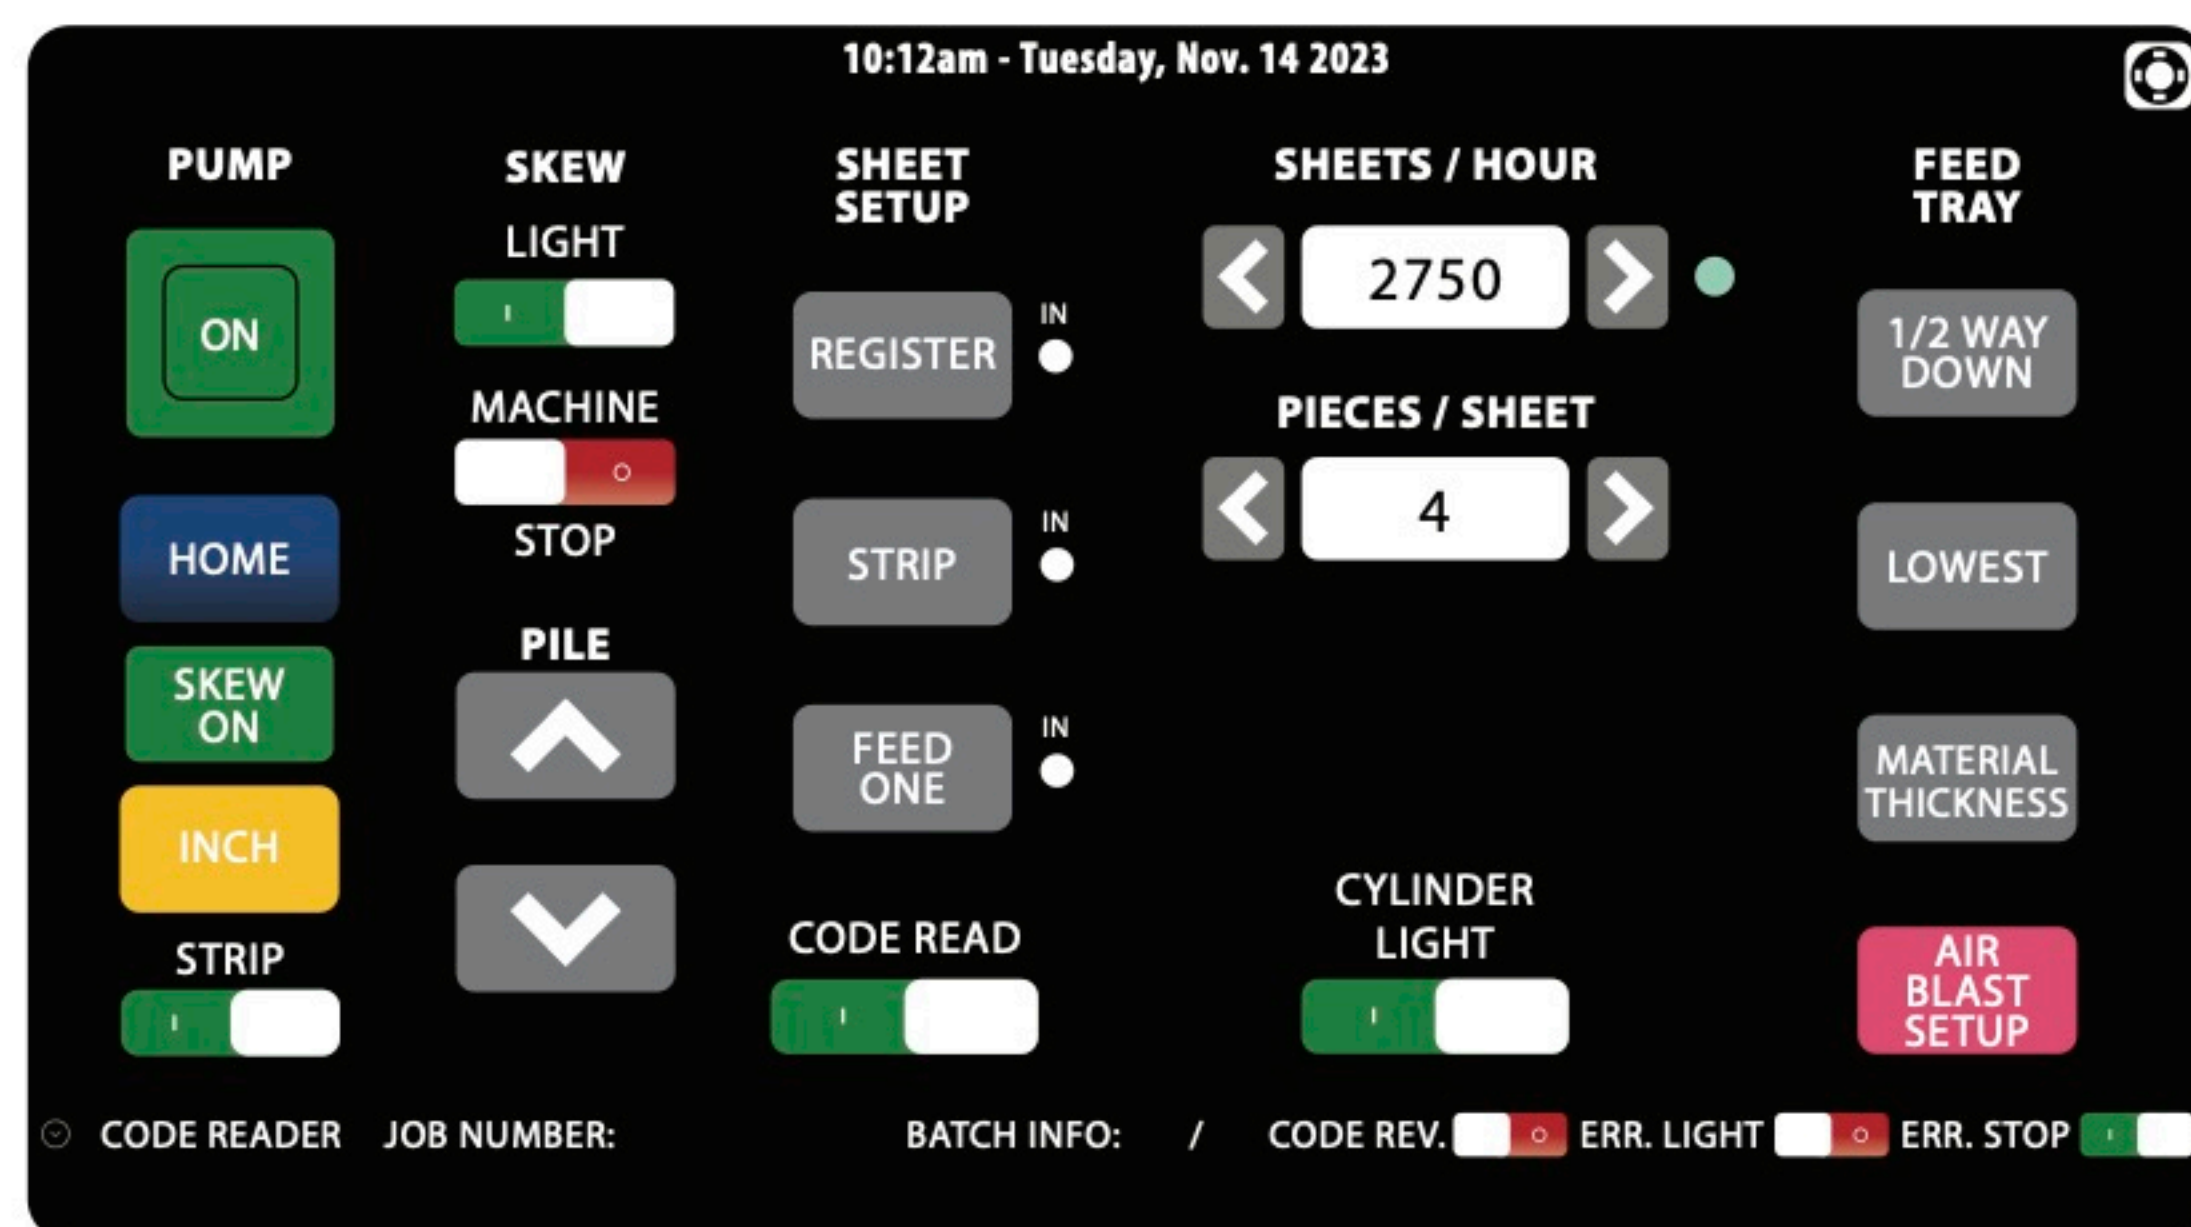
10:12am - Tuesday, Nov. 14 2023

PUMP

ON

HOME

SKEW ON

INCH

STRIP

I

SKEW

LIGHT

I

MACHINE

O

STOP

PILE

SHEET SETUP

REGISTER

IN

STRIP

IN

FEED ONE

IN

CODE READ

I

SHEETS / HOUR

2750

PIECES / SHEET

4

CYLINDER LIGHT

I

FEED TRAY

1/2 WAY DOWN

LOWEST

MATERIAL THICKNESS

AIR BLAST SETUP

CODE READER JOB NUMBER: BATCH INFO: / CODE REV. O ERR. LIGHT O ERR. STOP I